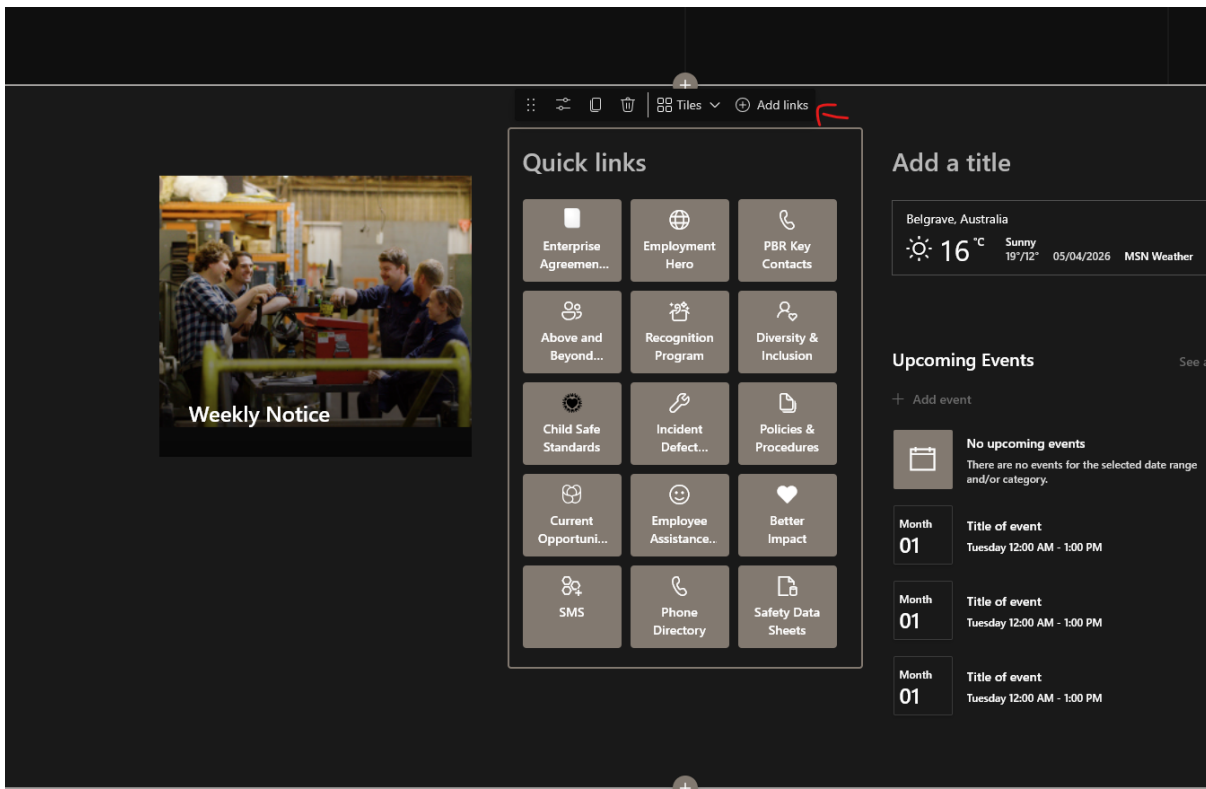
Tiles
Add links

Weekly Notice

Quick links

Enterprise Agreemen...
Employment Hero
PBR Key Contacts
Above and Beyond...
Recognition Program
Diversity & Inclusion
Child Safe Standards
Incident Defect...
Policies & Procedures
Current Opportuni...
Employee Assistance..
Better Impact
SMS
Phone Directory
Safety Data Sheets

Add a title

Belgrave, Australia
16 °C Sunny 19°/12° 05/04/2026 MSN Weather

Upcoming Events
See a

+ Add event

No upcoming events
There are no events for the selected date range and/or category.

Month
01
Title of event
Tuesday 12:00 AM - 1:00 PM

Month
01
Title of event
Tuesday 12:00 AM - 1:00 PM

Month
01
Title of event
Tuesday 12:00 AM - 1:00 PM